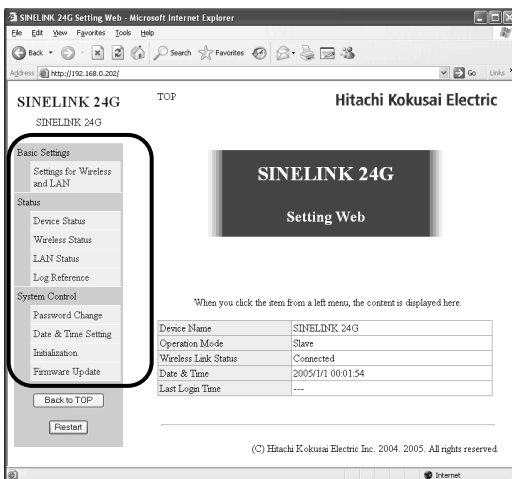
SINELINK 24G Setting Web - Microsoft Internet Explorer

File Edit View Favorites Tools Help

Back Search Favorites

Address http://192.168.0.202/ Go Links

SINELINK 24G

SINELINK 24G

TOP

Hitachi Kokusai Electric

Basic Settings

Settings for Wireless and LAN

Status

Device Status

Wireless Status

LAN Status

Log Reference

System Control

Password Change

Date & Time Setting

Initialization

Firmware Update

Back to TOP

Restart

SINELINK 24G

Setting Web

When you click the item from a left menu, the content is displayed here.

| Device Name | SINELINK 24G |
|---|---|
| Operation Mode | Slave |
| Wireless Link Status | Connected |
| Date & Time | 2005/1/1 00:01:54 |
| Last Login Time | --- |

(C) Hitachi Kokusai Electric Inc. 2004. 2005. All rights reserved.

Internet